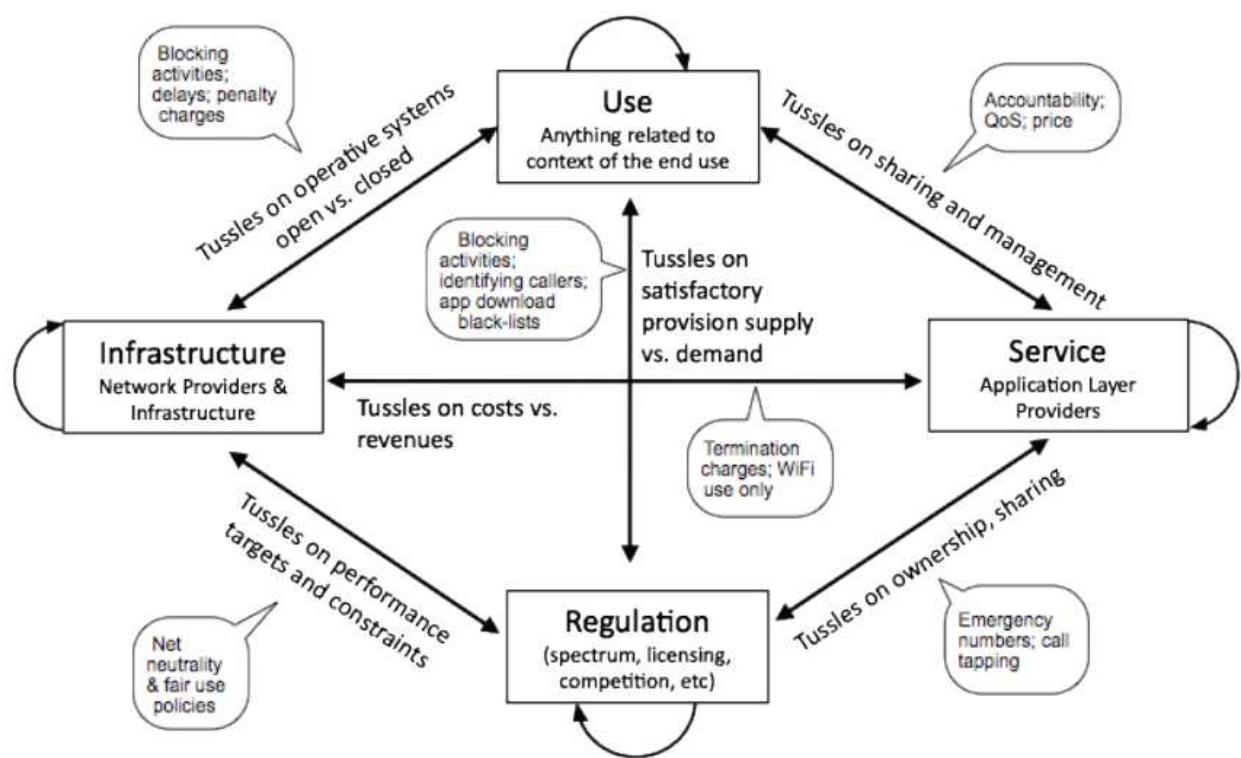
Blocking activities; delays; penalty charges

Tussles on operative systems open vs. closed

Use
Anything related to context of the end use

Accountability; QoS; price

Tussles on sharing and management

Blocking activities; identifying callers; app download black-lists

Tussles on satisfactory provision supply vs. demand

Infrastructure
Network Providers & Infrastructure

Service
Application Layer Providers

Tussles on costs vs. revenues

Termination charges; WiFi use only

Tussles on performance targets and constraints

Tussles on ownership, sharing

Net neutrality & fair use policies

Regulation
(spectrum, licensing, competition, etc)

Emergency numbers; call tapping